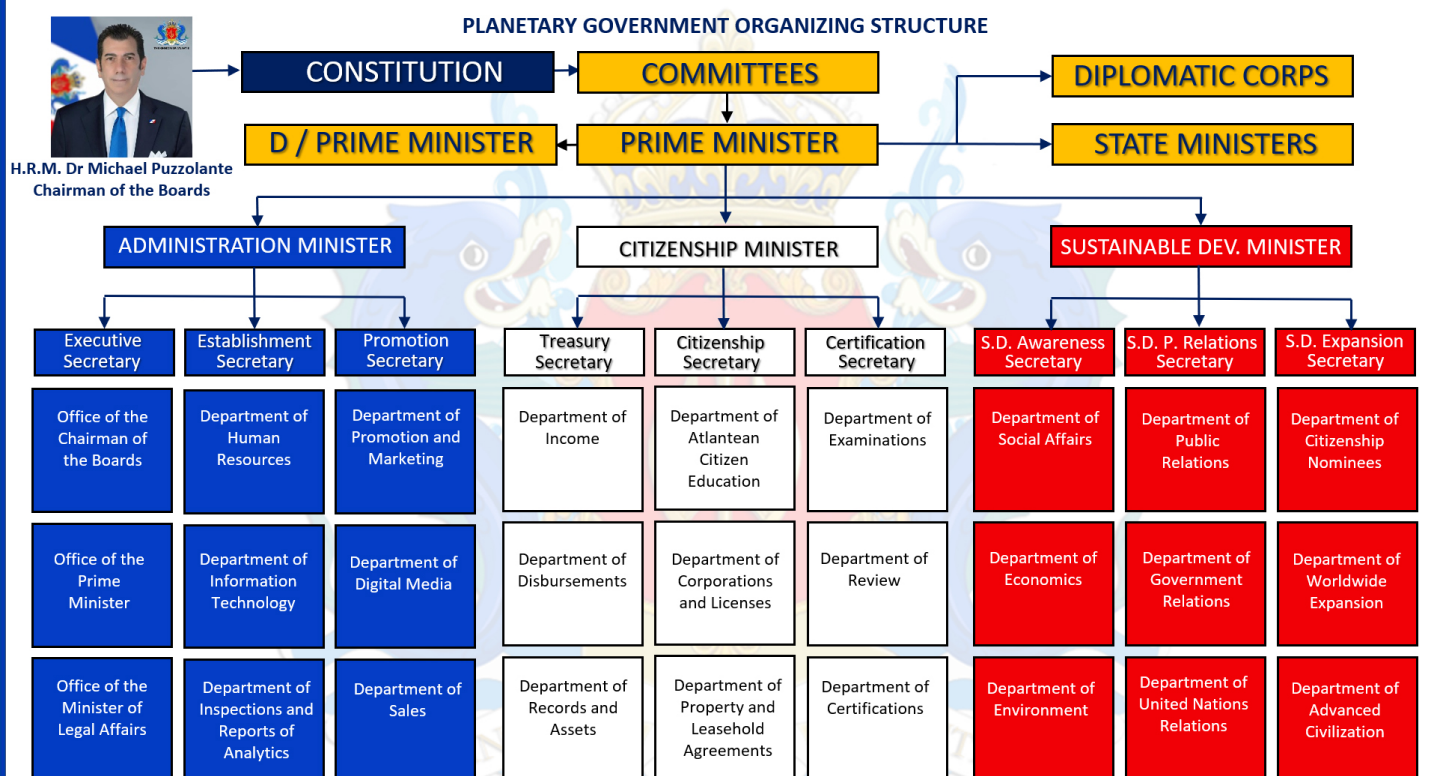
PLANETARY GOVERNMENT ORGANIZING STRUCTURE

H.R.M. Dr Michael Puzzolante
Chairman of the Boards

CONSTITUTION

COMMITTEES

DIPLOMATIC CORPS

D / PRIME MINISTER

PRIME MINISTER

STATE MINISTERS

ADMINISTRATION MINISTER

CITIZENSHIP MINISTER

SUSTAINABLE DEV. MINISTER

Executive Secretary

Establishment Secretary

Promotion Secretary

Treasury Secretary

Citizenship Secretary

Certification Secretary

S.D. Awareness Secretary

S.D. P. Relations Secretary

S.D. Expansion Secretary

Office of the Chairman of the Boards

Department of Human Resources

Department of Promotion and Marketing

Department of Income

Department of Atlantean Citizen Education

Department of Examinations

Department of Social Affairs

Department of Public Relations

Department of Citizenship Nominees

Office of the Prime Minister

Department of Information Technology

Department of Digital Media

Department of Disbursements

Department of Corporations and Licenses

Department of Review

Department of Economics

Department of Government Relations

Department of Worldwide Expansion

Office of the Minister of Legal Affairs

Department of Inspections and Reports of Analytics

Department of Sales

Department of Records and Assets

Department of Property and Leasehold Agreements

Department of Certifications

Department of Environment

Department of United Nations Relations

Department of Advanced Civilization